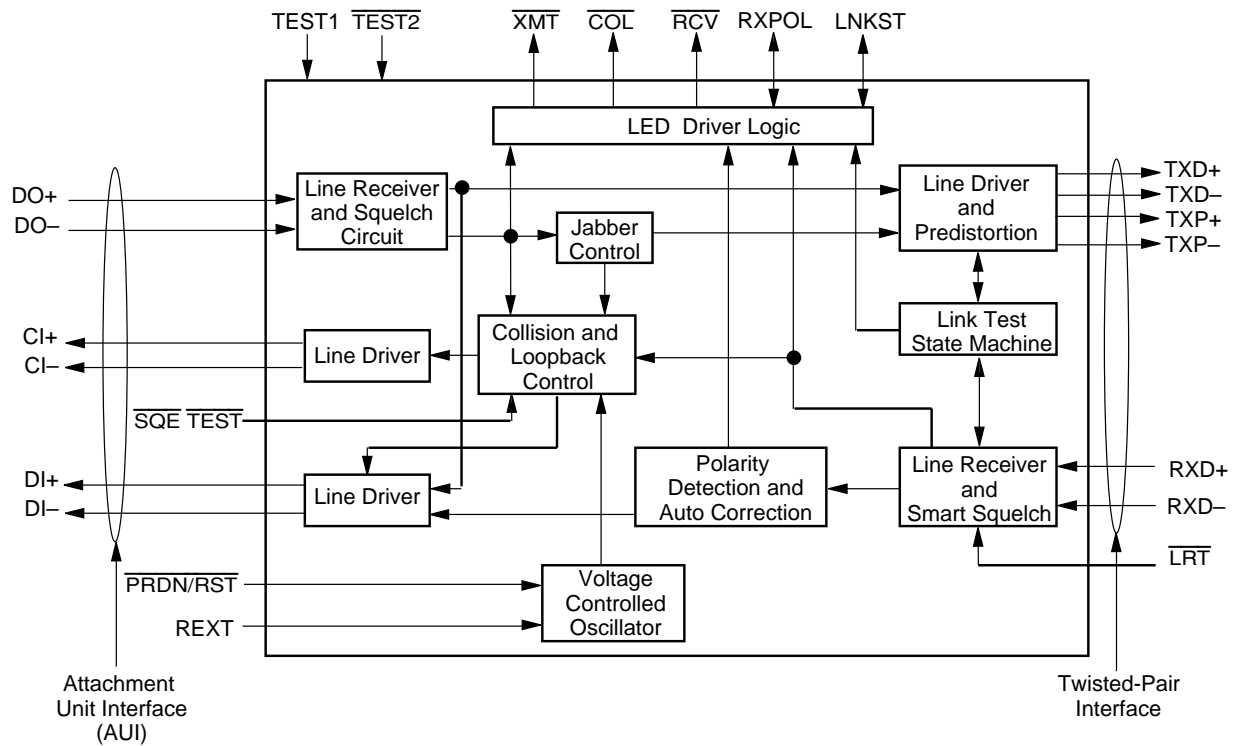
TEST1 $\overline{\text{TEST2}}$ $\overline{\text{XMT}}$ $\overline{\text{COL}}$ $\overline{\text{RCV}}$ RXPOL LNKST

LED Driver Logic

DO+
DO–

Line Receiver and Squelch Circuit

Jabber Control

Line Driver and Predistortion

TXD+
TXD–
TXP+
TXP–

CI+
CI–

Line Driver

Collision and Loopback Control

Link Test State Machine

$\overline{\text{SQE TEST}}$

DI+
DI–

Line Driver

Polarity Detection and Auto Correction

Line Receiver and Smart Squelch

RXD+
RXD–

$\overline{\text{LRT}}$

$\overline{\text{PRDN}}$/RST

REXT

Voltage Controlled Oscillator

Attachment Unit Interface (AUI)

Twisted-Pair Interface